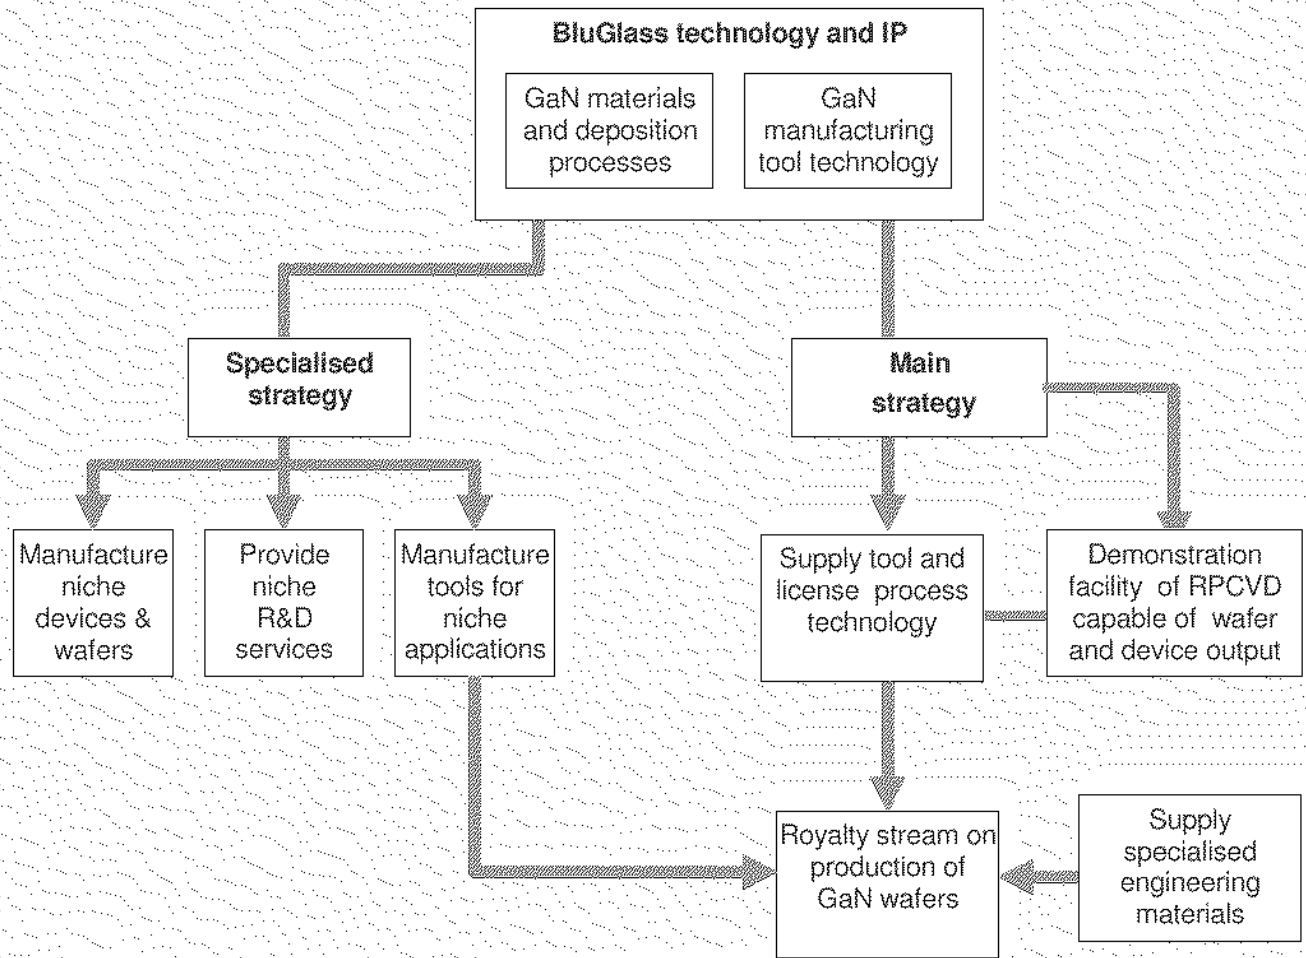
BluGlass technology and IP

GaN materials and deposition processes

GaN manufacturing tool technology

Specialised strategy

Main strategy

Manufacture niche devices & wafers

Provide niche R&D services

Manufacture tools for niche applications

Supply tool and license process technology

Demonstration facility of RPCVD capable of wafer and device output

Royalty stream on production of GaN wafers

Supply specialised engineering materials